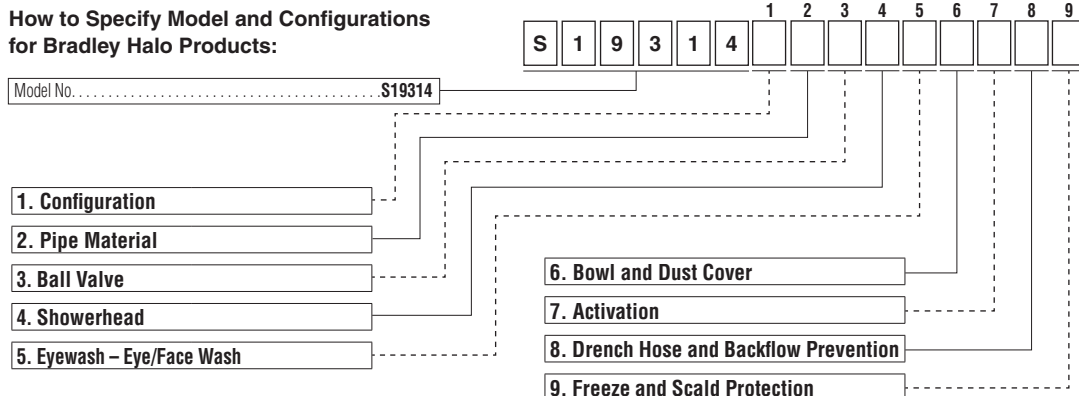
How to Specify Model and Configurations for Bradley Halo Products:

S 1 9 3 1 4

1 2 3 4 5 6 7 8 9

Model No. . . . . . . . . . . . . . . . . . . . . . . . . . . . . . . . . . . . . . . . .S19314

1. Configuration

2. Pipe Material

3. Ball Valve

4. Showerhead

5. Eyewash – Eye/Face Wash

6. Bowl and Dust Cover

7. Activation

8. Drench Hose and Backflow Prevention

9. Freeze and Scald Protection